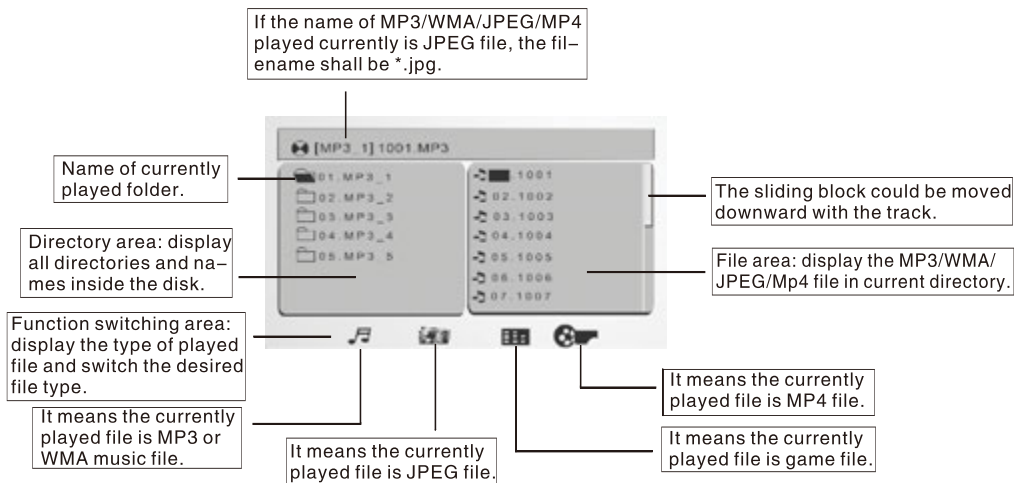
If the name of MP3/WMA/JPEG/MP4 played currently is JPEG file, the filename shall be *.jpg.

[MP3_1] 1001.MP3

Name of currently played folder.

01.MP3_1
02.MP3_2
03.MP3_3
04.MP3_4
05.MP3_5

1001
02.1002
03.1003
04.1004
05.1005
06.1006
07.1007

The sliding block could be moved downward with the track.

Directory area: display all directories and names inside the disk.

File area: display the MP3/WMA/JPEG/Mp4 file in current directory.

Function switching area: display the type of played file and switch the desired file type.

It means the currently played file is MP4 file.

It means the currently played file is MP3 or WMA music file.

It means the currently played file is game file.

It means the currently played file is JPEG file.